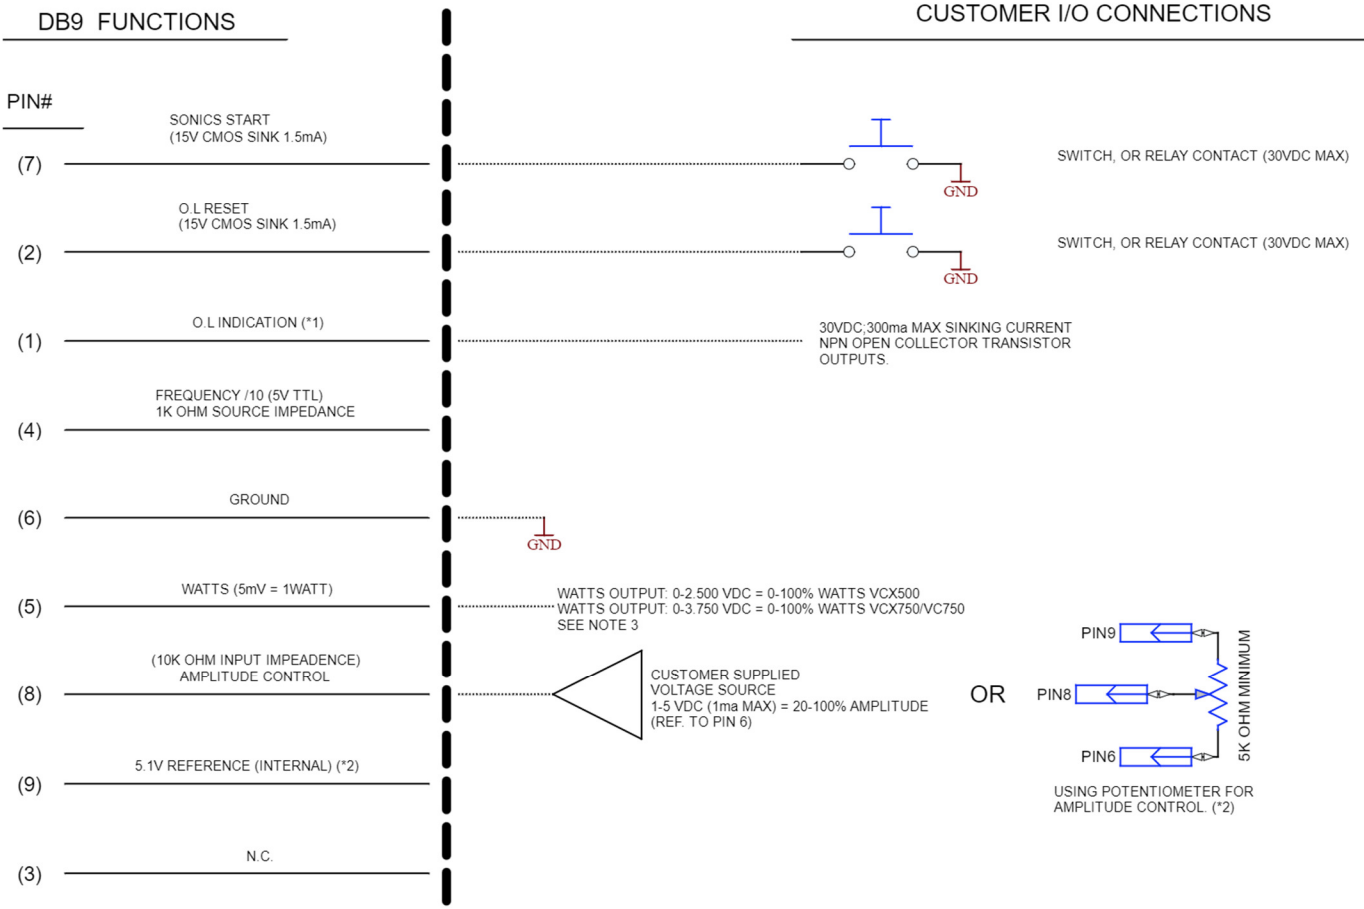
DB9 FUNCTIONS

CUSTOMER I/O CONNECTIONS

PIN#

SONICS START
(15V CMOS SINK 1.5mA)

(7)

GND

SWITCH, OR RELAY CONTACT (30VDC MAX)

O.L RESET
(15V CMOS SINK 1.5mA)

(2)

GND

SWITCH, OR RELAY CONTACT (30VDC MAX)

O.L INDICATION (*1)

(1)

30VDC;300ma MAX SINKING CURRENT
NPN OPEN COLLECTOR TRANSISTOR
OUTPUTS.

FREQUENCY /10 (5V TTL)
1K OHM SOURCE IMPEDANCE

(4)

GROUND

(6)

GND

WATTS (5mV = 1WATT)

(5)

WATTS OUTPUT: 0-2.500 VDC = 0-100% WATTS VCX500
WATTS OUTPUT: 0-3.750 VDC = 0-100% WATTS VCX750/VC750
SEE NOTE 3

(10K OHM INPUT IMPEADENCE)
AMPLITUDE CONTROL

(8)

CUSTOMER SUPPLIED
VOLTAGE SOURCE
1-5 VDC (1ma MAX) = 20-100% AMPLITUDE
(REF. TO PIN 6)

OR

PIN9

PIN8

PIN6

5K OHM MINIMUM

USING POTENTIOMETER FOR
AMPLITUDE CONTROL. (*2)

5.1V REFERENCE (INTERNAL) (*2)

(9)

N.C.

(3)